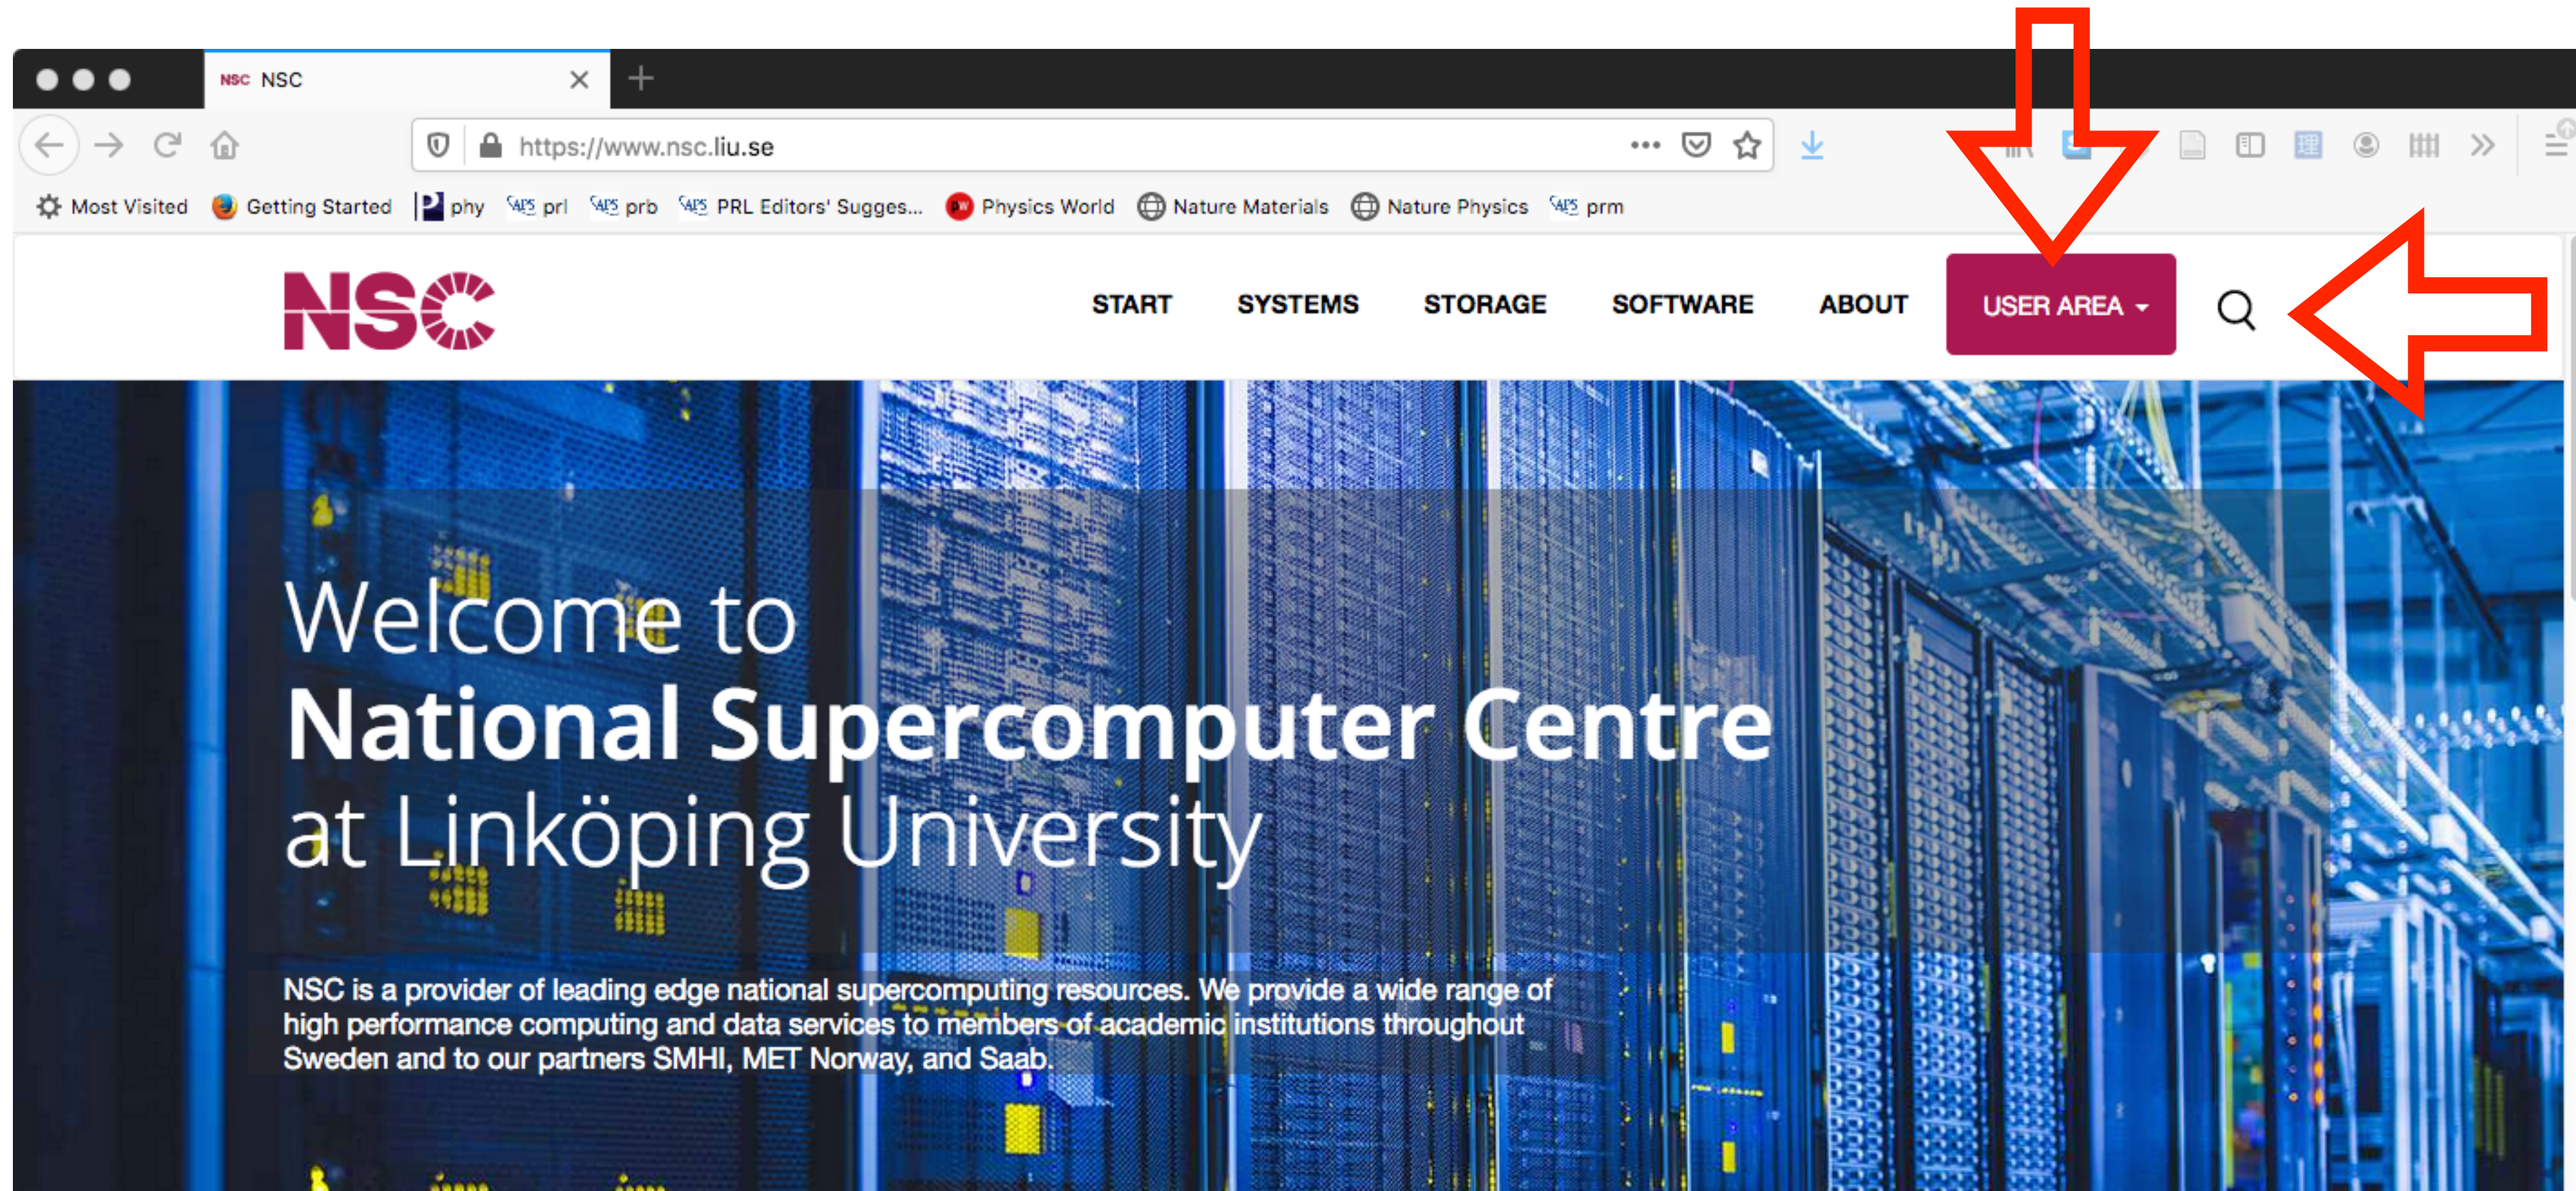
NSC NSC

https://www.nsc.liu.se

Most Visited Getting Started phy prl prb PRL Editors' Sugges... Physics World Nature Materials Nature Physics prm

NSC

START SYSTEMS STORAGE SOFTWARE ABOUT USER AREA

Welcome to
National Supercomputer Centre
at Linköping University

NSC is a provider of leading edge national supercomputing resources. We provide a wide range of high performance computing and data services to members of academic institutions throughout Sweden and to our partners SMHI, MET Norway, and Saab.